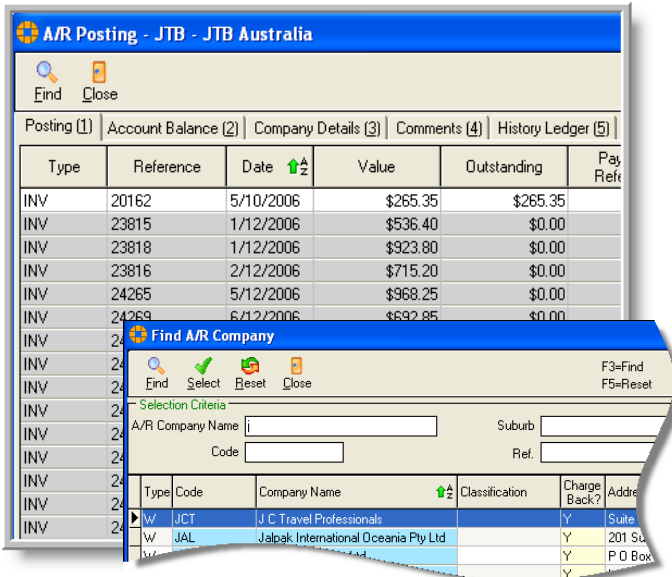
A/R Posting - JTB - JTB Australia

Find Close

Posting (1) | Account Balance (2) | Company Details (3) | Comments (4) | History Ledger (5)

| Type | Reference | Date | Value | Outstanding | Pay Refe |
|---|---|---|---|---|---|
| INV | 20162 | 5/10/2006 | $265.35 | $265.35 | |
| INV | 23815 | 1/12/2006 | $536.40 | $0.00 | |
| INV | 23818 | 1/12/2006 | $923.80 | $0.00 | |
| INV | 23816 | 2/12/2006 | $715.20 | $0.00 | |
| INV | 24265 | 5/12/2006 | $968.25 | $0.00 | |
| INV | 24269 | 6/12/2006 | $692.85 | $0.00 | |
| INV | 24 | | | | |
| INV | 24 | | | | |
| INV | 24 | | | | |
| INV | 24 | | | | |
| INV | 24 | | | | |
| INV | 24 | | | | |
| INV | 24 | | | | |
| INV | 24 | | | | |
| INV | 24 | | | | |
| INV | 24 | | | | |

Find A/R Company

Find Select Reset Close

F3=Find
F5=Reset

Selection Criteria
A/R Company Name j
Code
Suburb
Ref.

| Type | Code | Company Name | Classification | Charge Back? | Addre |
|---|---|---|---|---|---|
| W | JCT | J C Travel Professionals | | Y | Suite |
| W | JAL | Jalpak International Oceania Pty Ltd | | Y | 201 Su |
| W | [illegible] | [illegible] Ltd | | Y | P O Box |